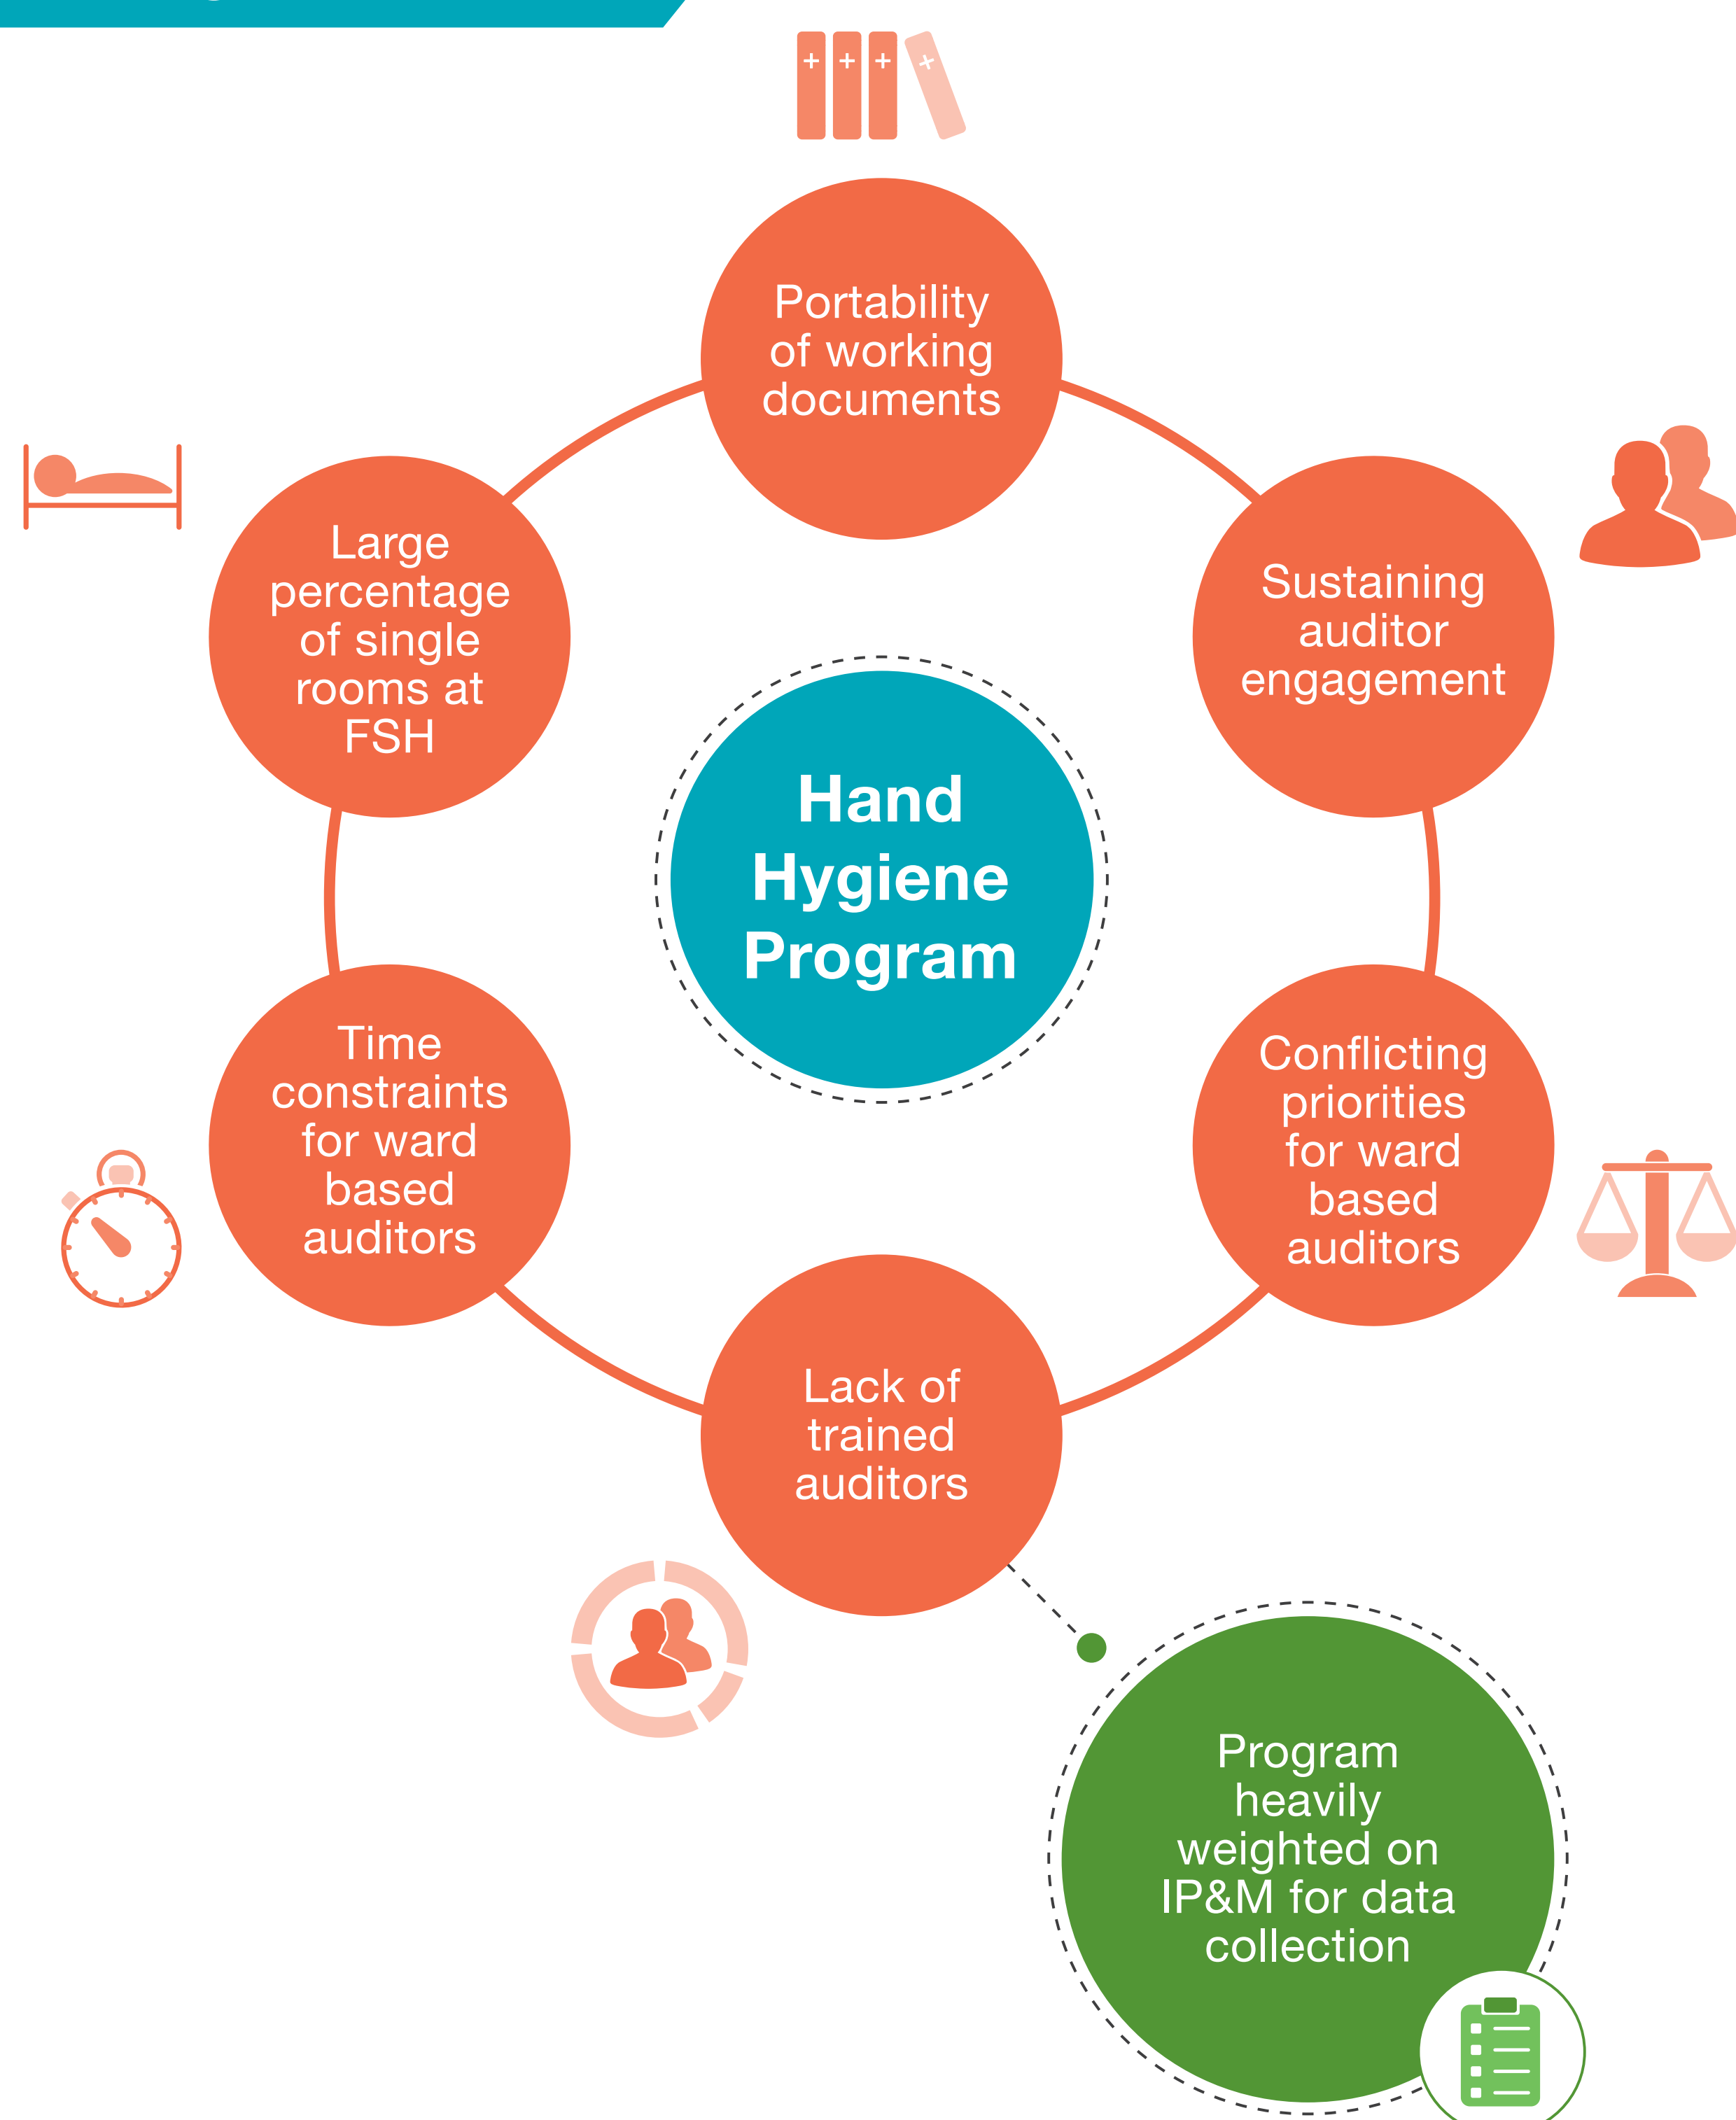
Hand Hygiene Program

Portability of working documents

Sustaining auditor engagement

Conflicting priorities for ward based auditors

Lack of trained auditors

Time constraints for ward based auditors

Large percentage of single rooms at FSH

Program heavily weighted on IP&M for data collection